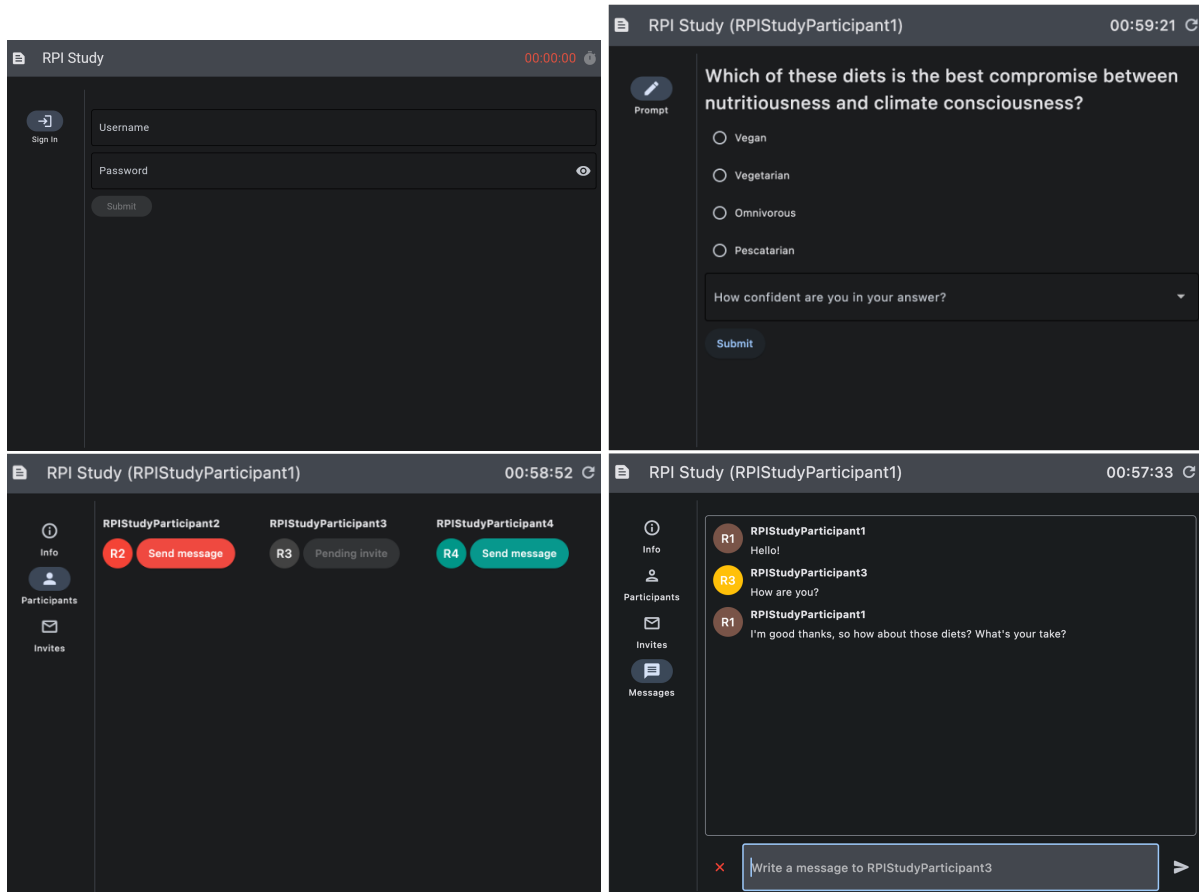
RPI Study 00:00:00

Sign In

Username

Password

Submit

RPI Study (RPIStudyParticipant1) 00:59:21

Prompt

Which of these diets is the best compromise between nutritiousness and climate consciousness?

Vegan

Vegetarian

Omnivorous

Pescatarian

How confident are you in your answer?

Submit

RPI Study (RPIStudyParticipant1) 00:58:52

Info

Participants

Invites

RPIStudyParticipant2
R2 Send message

RPIStudyParticipant3
R3 Pending invite

RPIStudyParticipant4
R4 Send message

RPI Study (RPIStudyParticipant1) 00:57:33

Info

Participants

Invites

Messages

R1 RPIStudyParticipant1
Hello!

R3 RPIStudyParticipant3
How are you?

R1 RPIStudyParticipant1
I'm good thanks, so how about those diets? What's your take?

Write a message to RPIStudyParticipant3